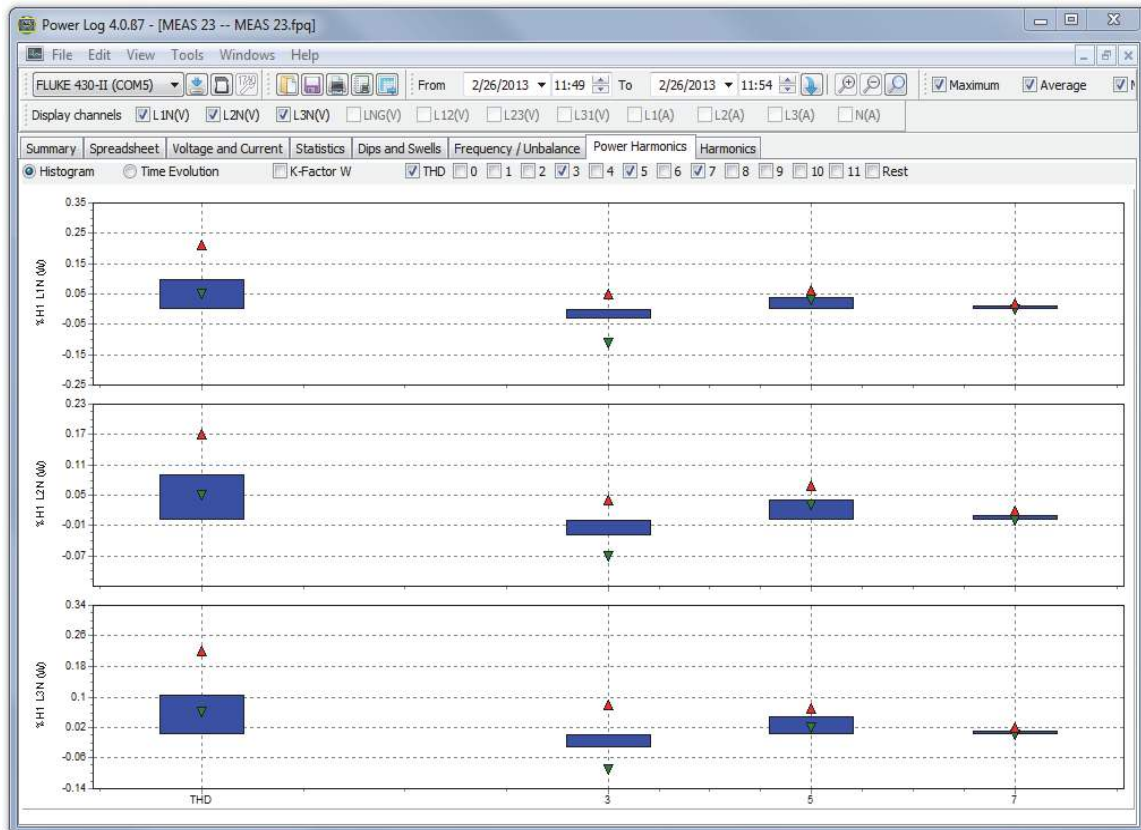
Power Log 4.0.87 - [MEAS 23 -- MEAS 23.fpq]

File Edit View Tools Windows Help

FLUKE 430-II (COM5)

From 2/26/2013 11:49 To 2/26/2013 11:54

Maximum Average

Display channels L1N(V) L2N(V) L3N(V) LNG(V) L12(V) L23(V) L31(V) L1(A) L2(A) L3(A) N(A)

Summary Spreadsheet Voltage and Current Statistics Dips and Swells Frequency / Unbalance Power Harmonics Harmonics

Histogram Time Evolution K-Factor W THD 0 1 2 3 4 5 6 7 8 9 10 11 Rest

0.35
0.25
0.15
0.05
-0.05
-0.15
-0.25

%H1 L1N (W)

0.23
0.17
0.11
0.05
-0.01
-0.07

%H1 L2N (W)

0.34
0.26
0.18
0.1
0.02
-0.06
-0.14

%H1 L3N (W)

THD 3 5 7